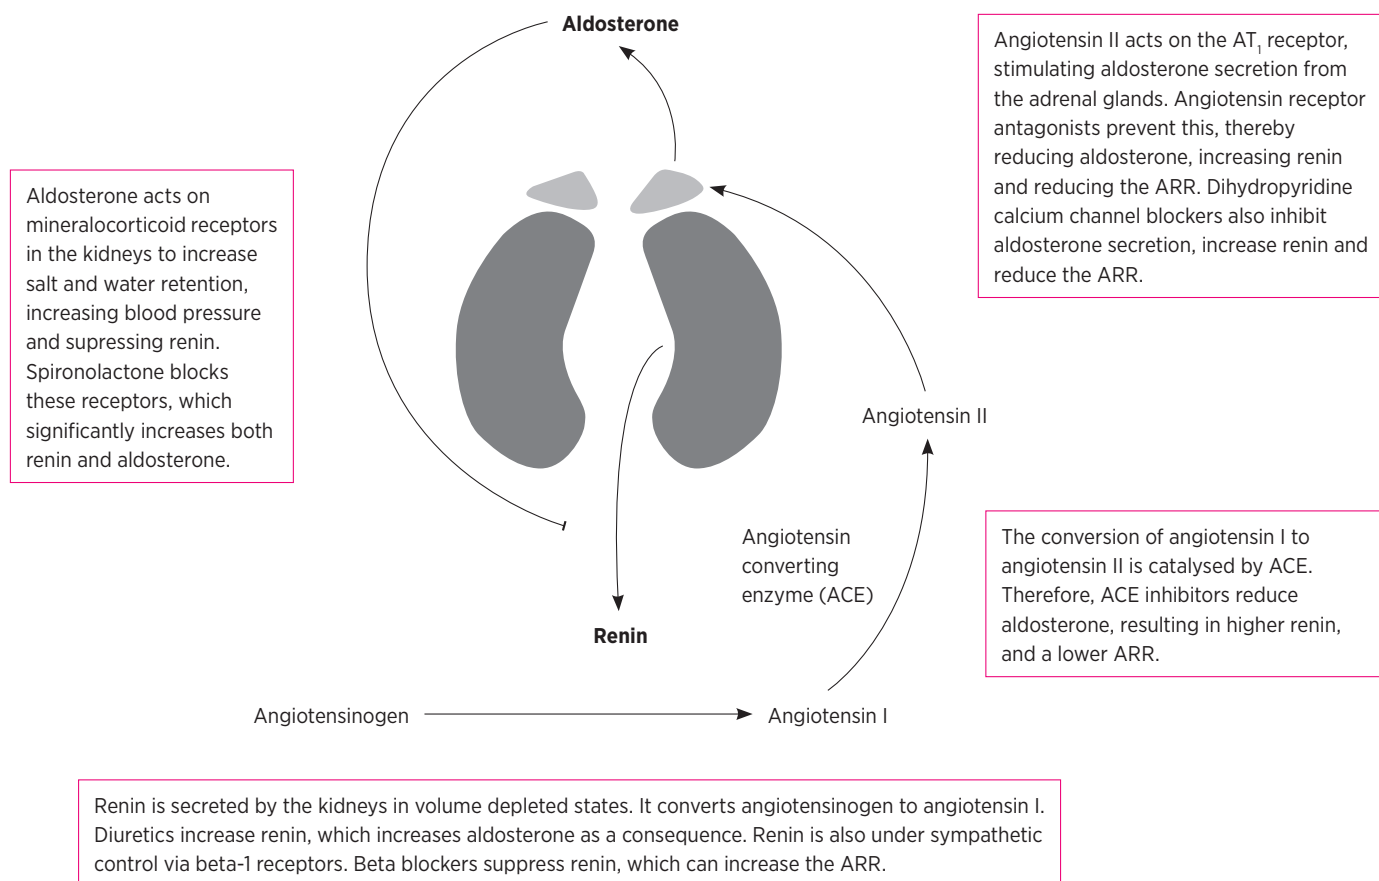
Aldosterone

Angiotensin II acts on the $AT_1$ receptor, stimulating aldosterone secretion from the adrenal glands. Angiotensin receptor antagonists prevent this, thereby reducing aldosterone, increasing renin and reducing the ARR. Dihydropyridine calcium channel blockers also inhibit aldosterone secretion, increase renin and reduce the ARR.

Aldosterone acts on mineralocorticoid receptors in the kidneys to increase salt and water retention, increasing blood pressure and supressing renin. Spironolactone blocks these receptors, which significantly increases both renin and aldosterone.

Angiotensin II

Angiotensin converting enzyme (ACE)

The conversion of angiotensin I to angiotensin II is catalysed by ACE. Therefore, ACE inhibitors reduce aldosterone, resulting in higher renin, and a lower ARR.

Renin

Angiotensinogen

Angiotensin I

Renin is secreted by the kidneys in volume depleted states. It converts angiotensinogen to angiotensin I. Diuretics increase renin, which increases aldosterone as a consequence. Renin is also under sympathetic control via beta-1 receptors. Beta blockers suppress renin, which can increase the ARR.